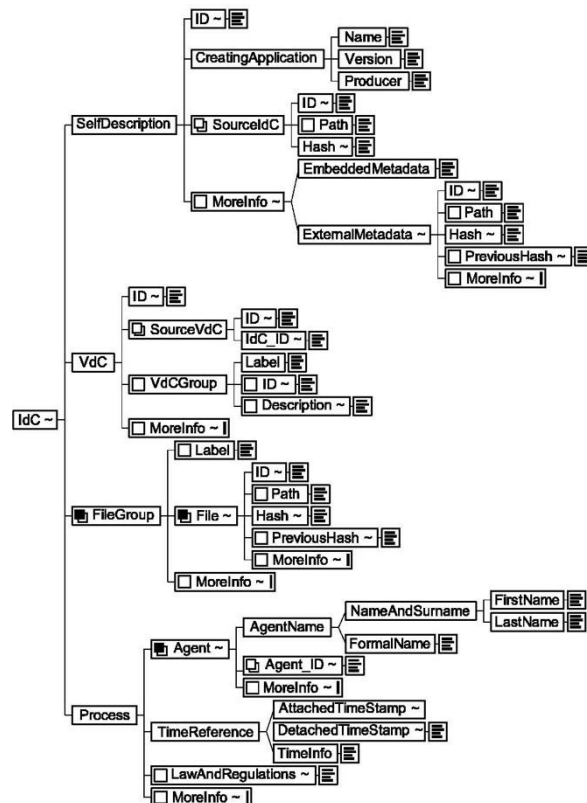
IdC ~
SelfDescription
ID ~
CreatingApplication
Name
Version
Producer
SourceIdC
ID ~
Path
Hash ~
MoreInfo ~
EmbeddedMetadata
ExternalMetadata ~
ID ~
Path
Hash ~
PreviousHash ~
MoreInfo ~
VdC
ID ~
SourceVdC
ID ~
IdC_ID ~
VdCGroup
Label
ID ~
Description ~
MoreInfo ~
FileGroup
Label
File ~
ID ~
Path
Hash ~
PreviousHash ~
MoreInfo ~
MoreInfo ~
Process
Agent ~
AgentName
NameAndSurname
FirstName
LastName
FormalName
Agent_ID ~
MoreInfo ~
TimeReference
AttachedTimeStamp ~
DetachedTimeStamp ~
TimeInfo
LawAndRegulations ~
MoreInfo ~